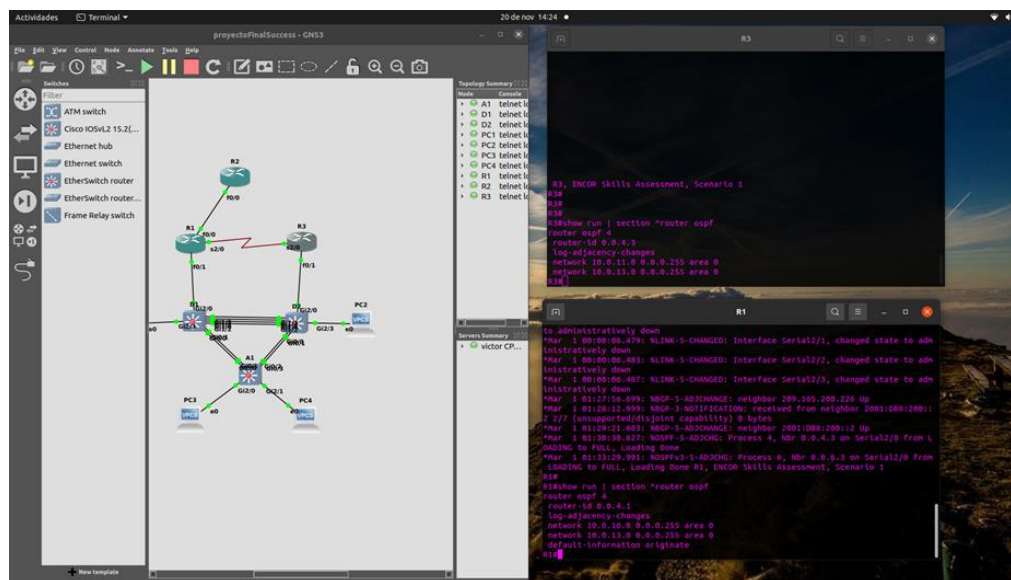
Actividades Terminal ▾ 20 de nov 14:24 •

proyectoFinalSuccess - GNS3

File Edit View Control Node Annotate Tools Help

Switches
Filter
ATM switch
Cisco IOSvL2 15.2(...
Ethernet hub
Ethernet switch
EtherSwitch router
EtherSwitch router...
Frame Relay switch

New template

R2
f0/0
R1
f0/0
s2/0
R3
s2/0
f0/1
f0/1
D1
Gi2/0
Gi2/1
D2
Gi2/0
Gi2/3
PC2
e0
A1
Gi2/0
Gi2/1
PC3
PC4
e0
e0

Topology Summary
Node Console
A1 telnet lo
D1 telnet lo
D2 telnet lo
PC1 telnet lo
PC2 telnet lo
PC3 telnet lo
PC4 telnet lo
R1 telnet lo
R2 telnet lo
R3 telnet lo

Servers Summary
victor CP...

R3

R3, ENCOR Skills Assessment, Scenario 1
R3#
R3#
R3#
R3#show run | section ^router ospf
router ospf 4
 router-id 0.0.4.3
 log-adjacency-changes
 network 10.0.11.0 0.0.0.255 area 0
 network 10.0.13.0 0.0.0.255 area 0
R3#

R1

to administratively down
*Mar 1 00:00:06.479: %LINK-5-CHANGED: Interface Serial2/1, changed state to administratively down
*Mar 1 00:00:06.483: %LINK-5-CHANGED: Interface Serial2/2, changed state to administratively down
*Mar 1 00:00:06.487: %LINK-5-CHANGED: Interface Serial2/3, changed state to administratively down
*Mar 1 01:27:56.699: %BGP-5-ADJCHANGE: neighbor 209.165.200.226 Up
*Mar 1 01:28:12.099: %BGP-3-NOTIFICATION: received from neighbor 2001:DB8:200::2 2/7 (unsupported/disjoint capability) 0 bytes
*Mar 1 01:29:21.603: %BGP-5-ADJCHANGE: neighbor 2001:DB8:200::2 Up
*Mar 1 01:30:38.627: %OSPF-5-ADJCHG: Process 4, Nbr 0.0.4.3 on Serial2/0 from LOADING to FULL, Loading Done
*Mar 1 01:33:29.991: %OSPFv3-5-ADJCHG: Process 6, Nbr 0.0.6.3 on Serial2/0 from LOADING to FULL, Loading Done R1, ENCOR Skills Assessment, Scenario 1
R1#
R1#show run | section ^router ospf
router ospf 4
 router-id 0.0.4.1
 log-adjacency-changes
 network 10.0.10.0 0.0.0.255 area 0
 network 10.0.13.0 0.0.0.255 area 0
 default-information originate
R1#